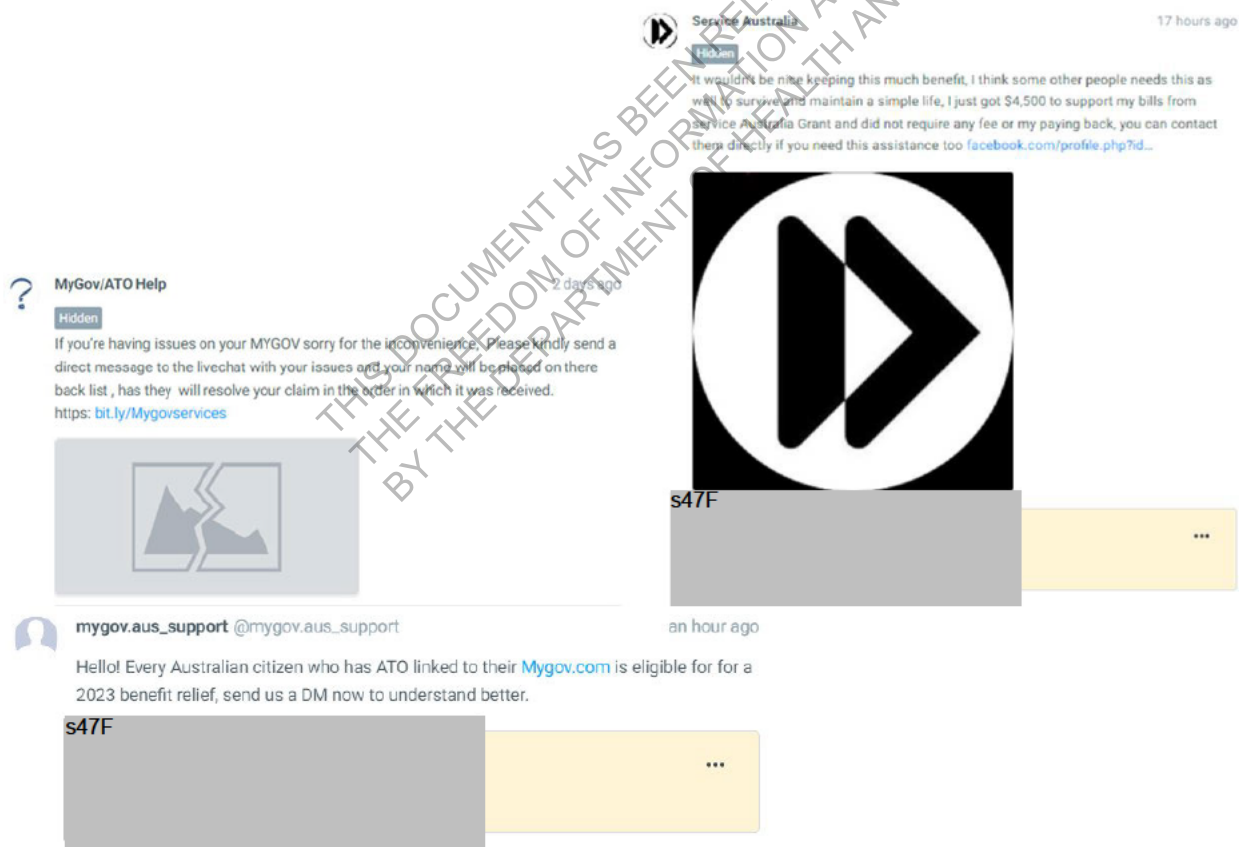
Service Australia
17 hours ago
Hidden
It wouldn't be nice keeping this much benefit, I think some other people needs this as well to survive and maintain a simple life, I just got $4,500 to support my bills from service Australia Grant and did not require any fee or my paying back, you can contact them directly if you need this assistance too facebook.com/profile.php?id...

MyGov/ATO Help
2 days ago
Hidden
If you're having issues on your MYGOV sorry for the inconvenience. Please kindly send a direct message to the livechat with your issues and your name will be placed on there back list , has they will resolve your claim in the order in which it was received.
https: bit.ly/Mygovservices

s47F
...

mygov.aus_support @mygov.aus_support
an hour ago
Hello! Every Australian citizen who has ATO linked to their Mygov.com is eligible for for a 2023 benefit relief, send us a DM now to understand better.

s47F
...

THIS DOCUMENT HAS BEEN RELEASED UNDER THE FREEDOM OF INFORMATION ACT BY THE DEPARTMENT OF HEALTH AND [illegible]